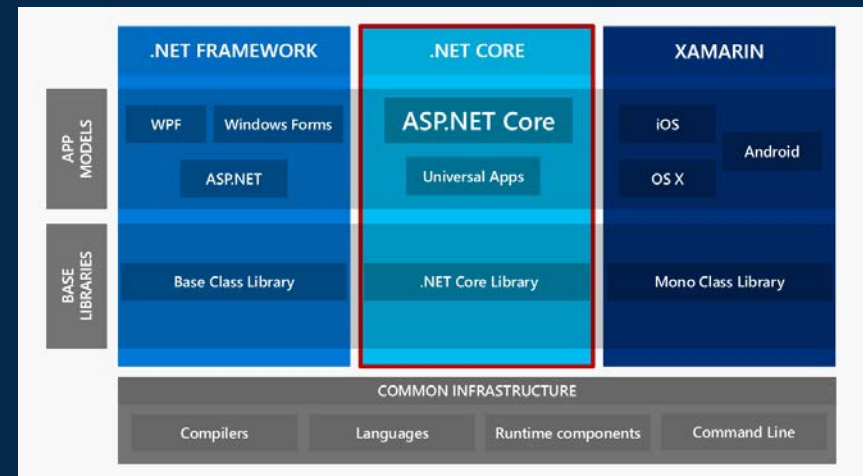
.NET FRAMEWORK

.NET CORE

XAMARIN

APP MODELS

WPF

Windows Forms

ASP.NET

ASP.NET Core

Universal Apps

iOS

Android

OS X

BASE LIBRARIES

Base Class Library

.NET Core Library

Mono Class Library

COMMON INFRASTRUCTURE

Compilers

Languages

Runtime components

Command Line